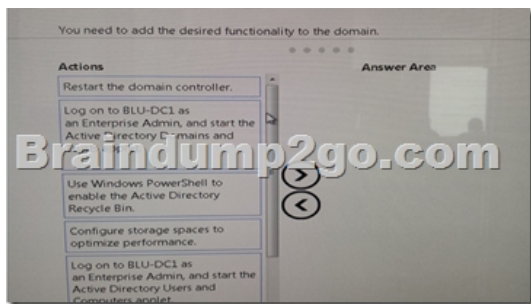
You need to add the desired functionality to the domain.

Actions

Answer Area

Restart the domain controller.

Log on to BLU-DC1 as an Enterprise Admin, and start the Active Directory D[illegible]mains and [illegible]

Braindump2go.com

Use Windows PowerShell to enable the Active Directory Recycle Bin.

Configure storage spaces to optimize performance.

Log on to BLU-DC1 as an Enterprise Admin, and start the Active Directory Users and Computers applet.